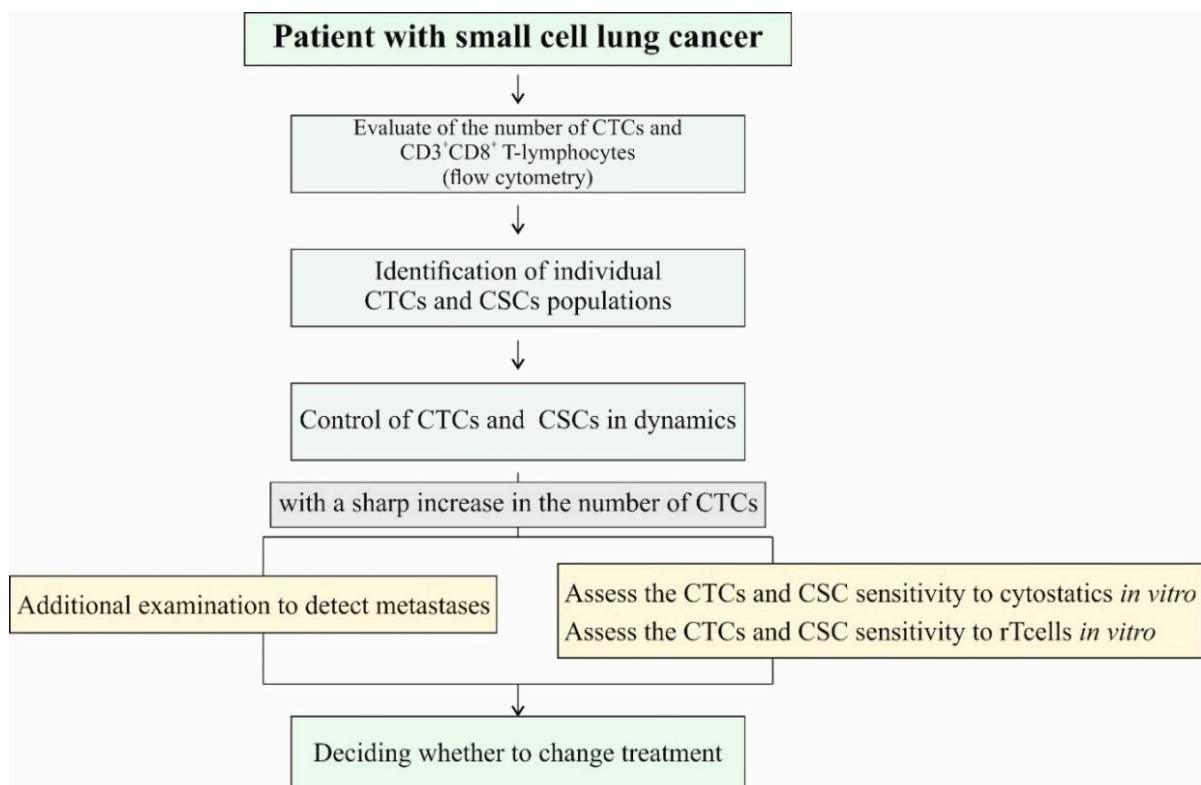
Patient with small cell lung cancer

Evaluate of the number of CTCs and $CD3^{+}CD8^{+}$ T-lymphocytes (flow cytometry)

Identification of individual CTCs and CSCs populations

Control of CTCs and CSCs in dynamics

with a sharp increase in the number of CTCs

Additional examination to detect metastases

Assess the CTCs and CSC sensitivity to cytostatics *in vitro*
Assess the CTCs and CSC sensitivity to rTcells *in vitro*

Deciding whether to change treatment